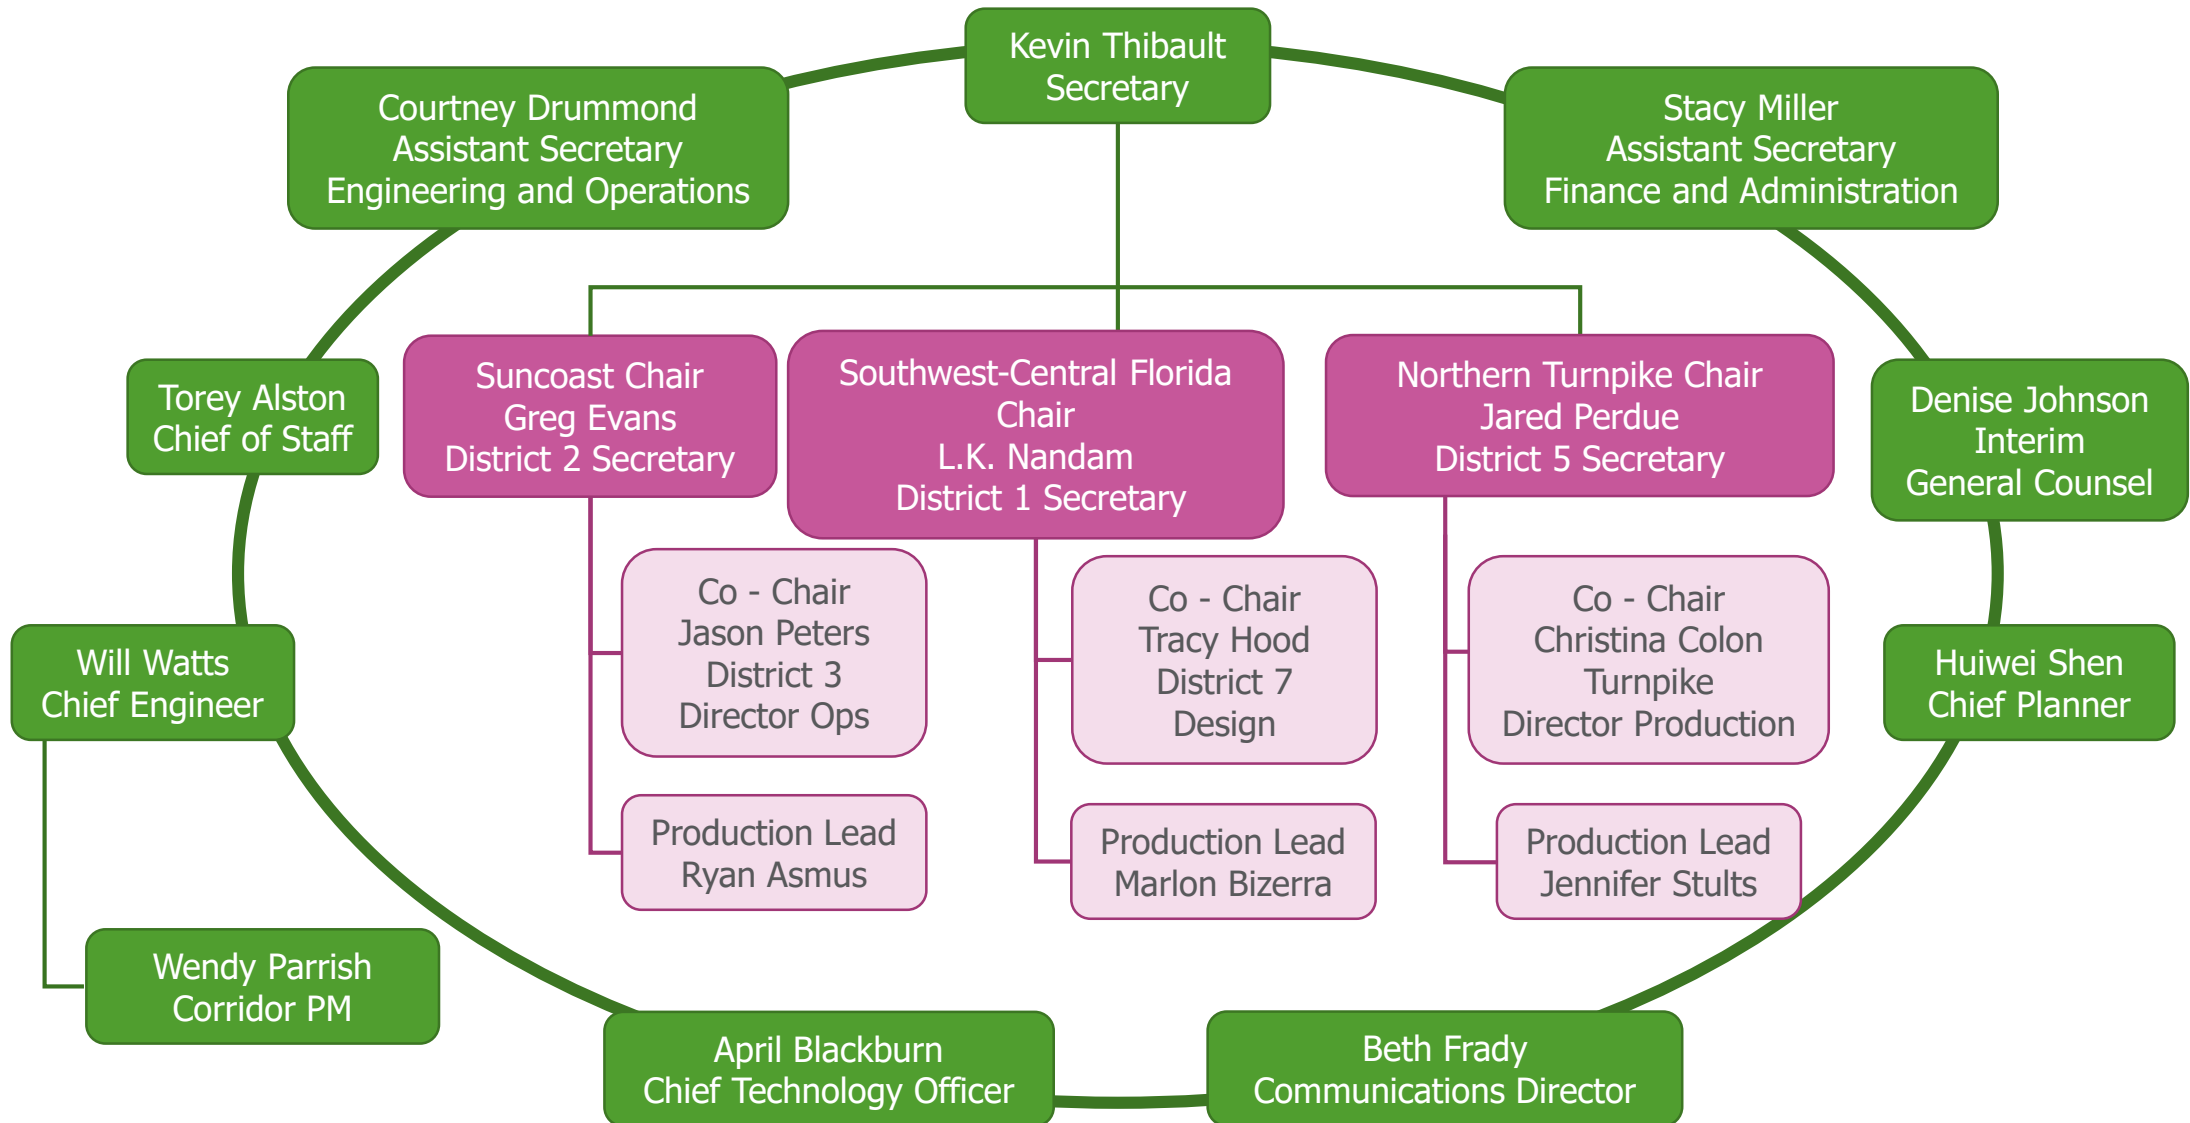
Kevin Thibault
Secretary

Courtney Drummond
Assistant Secretary
Engineering and Operations

Stacy Miller
Assistant Secretary
Finance and Administration

Torey Alston
Chief of Staff

Suncoast Chair
Greg Evans
District 2 Secretary

Southwest-Central Florida Chair
L.K. Nandam
District 1 Secretary

Northern Turnpike Chair
Jared Perdue
District 5 Secretary

Denise Johnson
Interim
General Counsel

Co - Chair
Jason Peters
District 3
Director Ops

Co - Chair
Tracy Hood
District 7
Design

Co - Chair
Christina Colon
Turnpike
Director Production

Will Watts
Chief Engineer

Huiwei Shen
Chief Planner

Production Lead
Ryan Asmus

Production Lead
Marlon Bizerra

Production Lead
Jennifer Stults

Wendy Parrish
Corridor PM

April Blackburn
Chief Technology Officer

Beth Frady
Communications Director